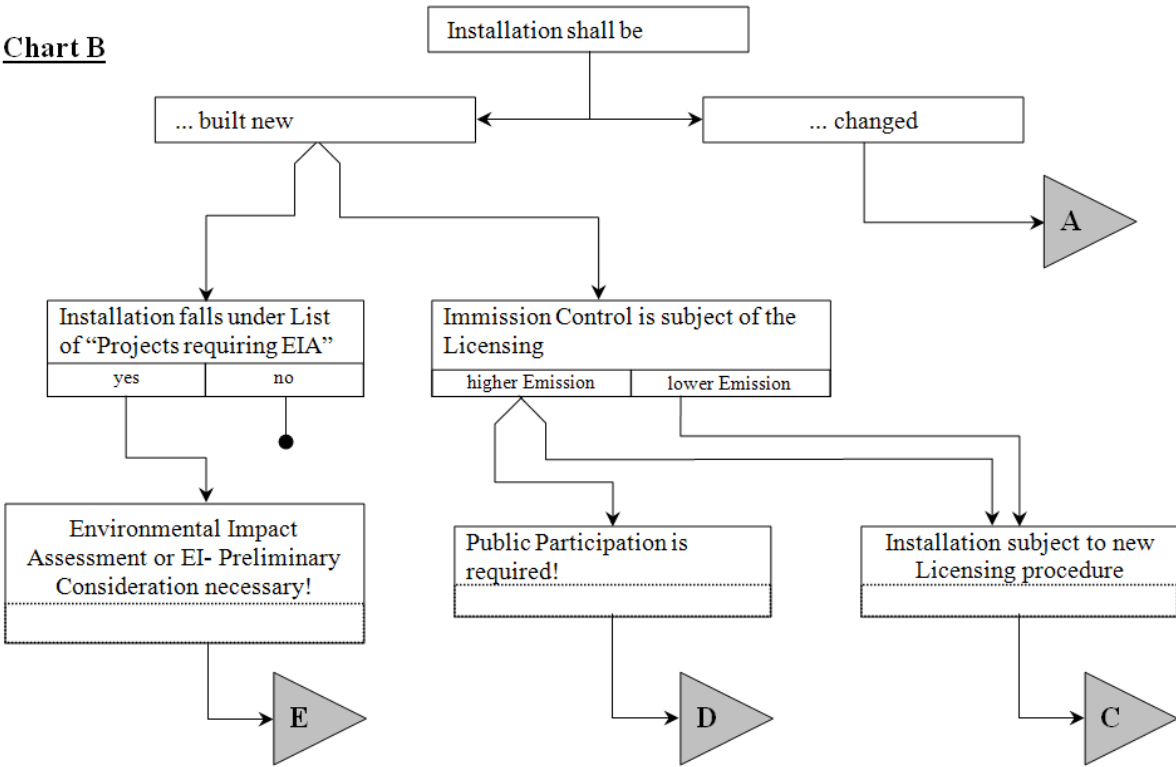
Chart B

Installation shall be

... built new

... changed

A

Installation falls under List of “Projects requiring EIA”

yes

no

Immission Control is subject of the Licensing

higher Emission

lower Emission

Environmental Impact Assessment or EI- Preliminary Consideration necessary!

Public Participation is required!

Installation subject to new Licensing procedure

E

D

C